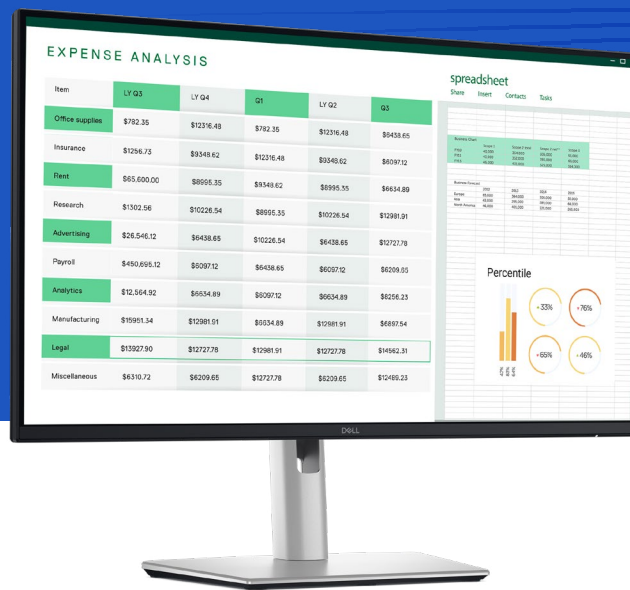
EXPENSE ANALYSIS

| Item | LY Q3 | LY Q4 | Q1 | LY Q2 | Q3 |
|---|---|---|---|---|---|
| Office supplies | $782.35 | $12316.48 | $782.35 | $12316.48 | $6438.65 |
| Insurance | $1256.73 | $9348.62 | $12316.48 | $9348.62 | $6097.12 |
| Rent | $65,600.00 | $8995.35 | $9348.62 | $8995.35 | $6634.89 |
| Research | $1302.56 | $10226.54 | $8995.35 | $10226.54 | $12981.91 |
| Advertising | $26,546.12 | $6438.65 | $10226.54 | $6438.65 | $12727.78 |
| Payroll | $450,695.12 | $6097.12 | $6438.65 | $6097.12 | $6209.65 |
| Analytics | $12,564.92 | $6634.89 | $6097.12 | $6634.89 | $6256.23 |
| Manufacturing | $15951.34 | $12981.91 | $6634.89 | $12981.91 | $6897.54 |
| Legal | $13927.90 | $12727.78 | $12981.91 | $12727.78 | $14562.31 |
| Miscellaneous | $6310.72 | $6209.65 | $12727.78 | $6209.65 | $12489.23 |

spreadsheet
Share Insert Contacts Tasks

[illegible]

Percentile
+33% +76% +65% +46%

DELL